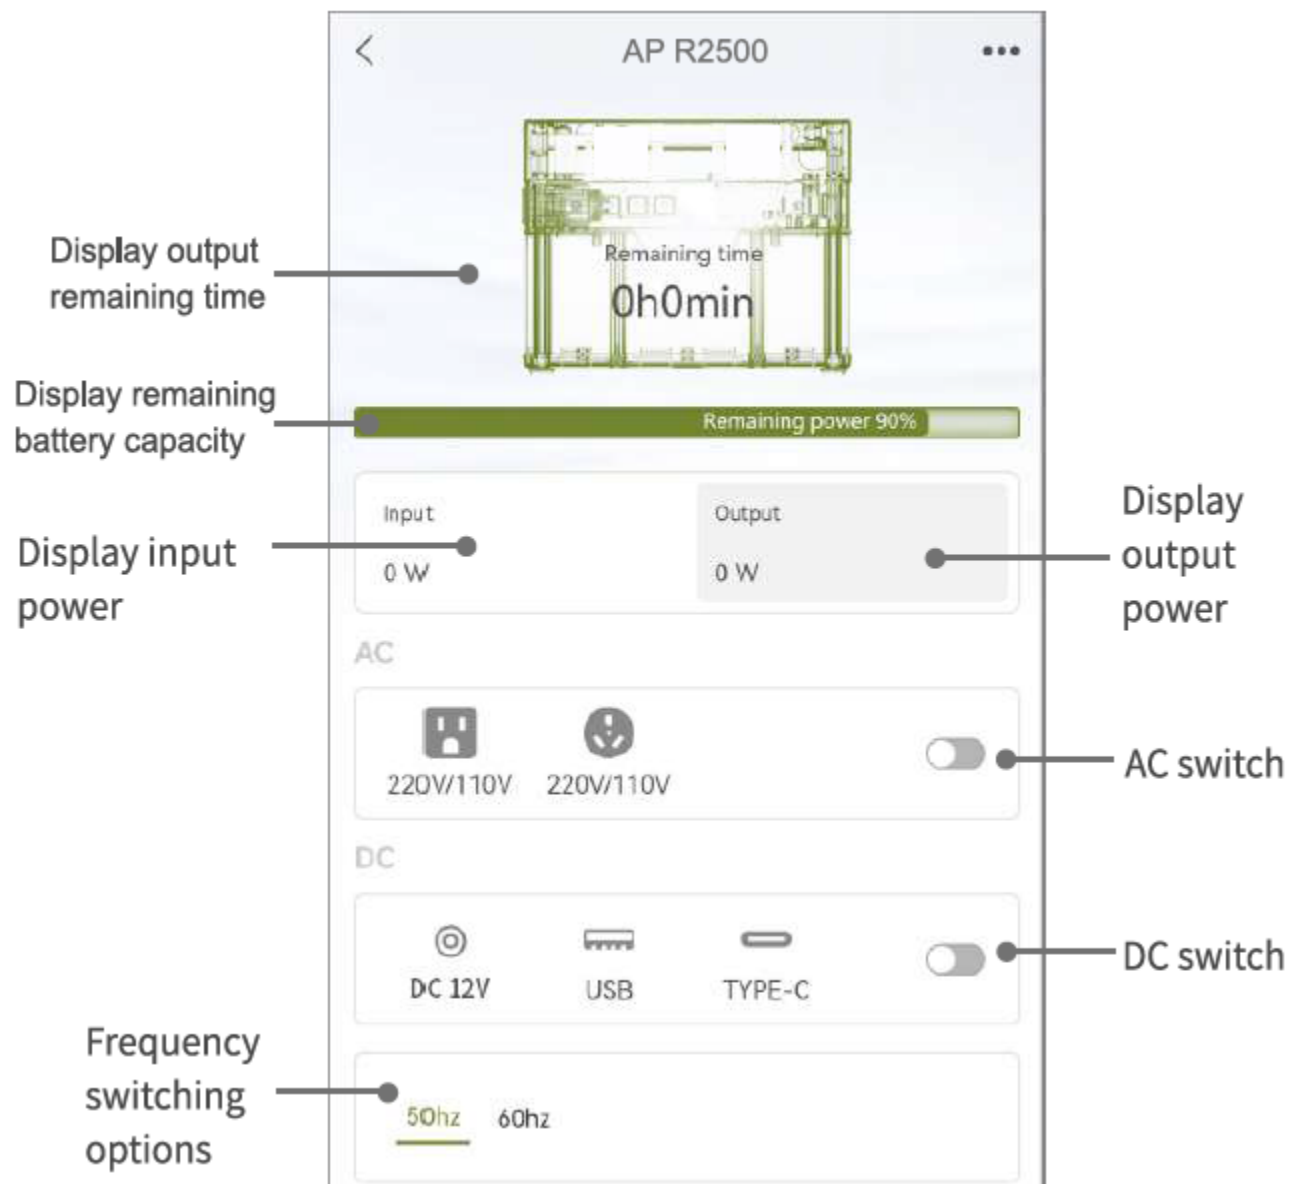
<

AP R2500

•••

Display output remaining time

Remaining time

0h0min

Display remaining battery capacity

Remaining power 90%

Display input power

Input

0 W

Output

0 W

Display output power

AC

220V/110V

220V/110V

AC switch

DC

DC 12V

USB

TYPE-C

DC switch

Frequency switching options

50hz

60hz